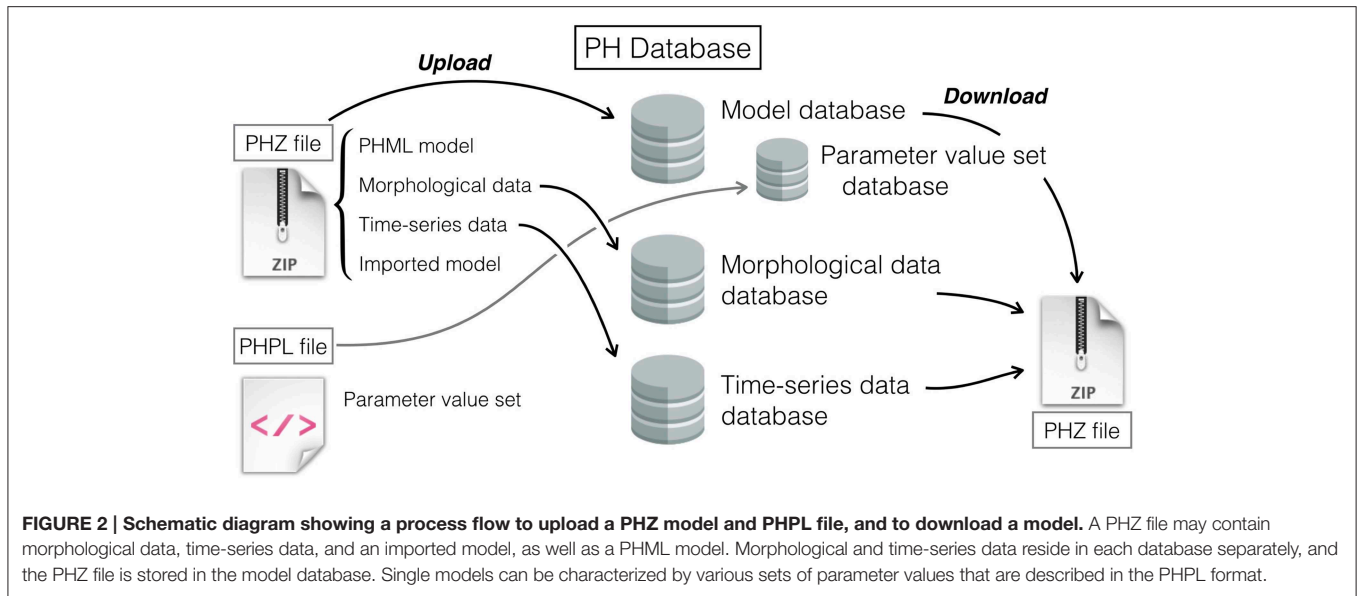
PH Database

Upload

Download

PHZ file

PHML model

Morphological data

Time-series data

Imported model

ZIP

Model database

Parameter value set database

Morphological data database

Time-series data database

PHPL file

</>

Parameter value set

ZIP

PHZ file

**FIGURE 2 | Schematic diagram showing a process flow to upload a PHZ model and PHPL file, and to download a model.** A PHZ file may contain morphological data, time-series data, and an imported model, as well as a PHML model. Morphological and time-series data reside in each database separately, and the PHZ file is stored in the model database. Single models can be characterized by various sets of parameter values that are described in the PHPL format.